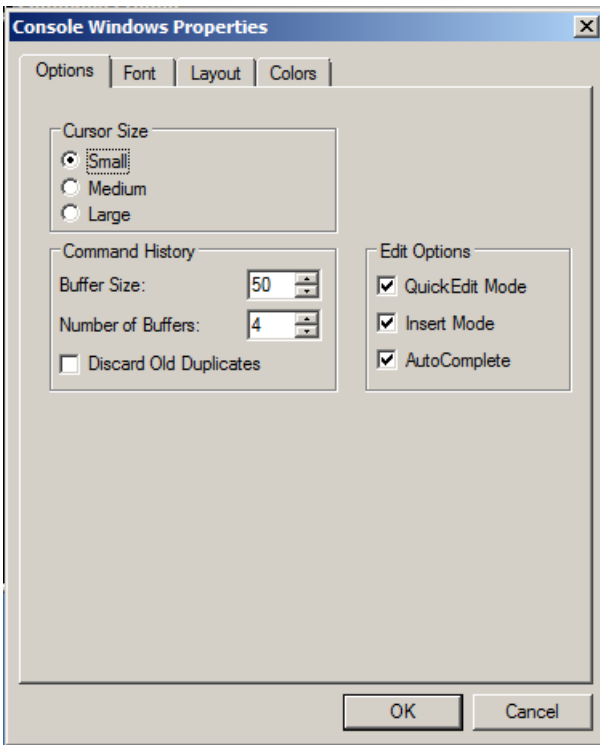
Console Windows Properties

Options | Font | Layout | Colors

Cursor Size
Small
Medium
Large

Command History
Buffer Size: 50
Number of Buffers: 4
Discard Old Duplicates

Edit Options
QuickEdit Mode
Insert Mode
AutoComplete

OK
Cancel